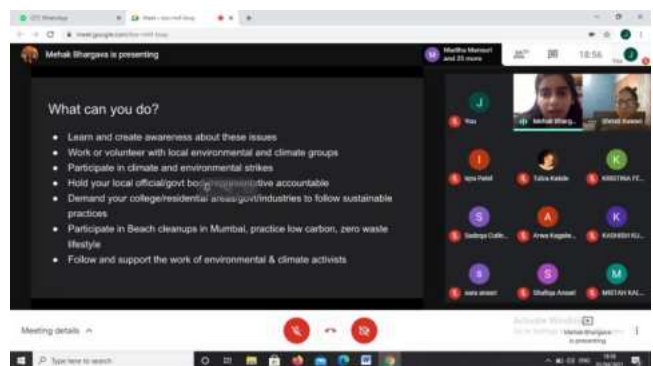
Mehak Bhargava is presenting

What can you do?

- Learn and create awareness about these issues
- Work or volunteer with local environmental and climate groups
- Participate in climate and environmental strikes
- Hold your local official/govt bod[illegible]tive accountable
- Demand your college/residential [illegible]/govt/industries to follow sustainable practices
- Participate in Beach cleanups in Mumbai, practice low carbon, zero waste lifestyle
- Follow and support the work of environmental & climate activists

Martha Mansuri and 25 more

18:56

You

Mehak Bharg...

Ipsa Patel

Tulsa Kakde

KRISTINA FE...

Sadiya Colle...

Arwa Kagale...

KASHISH KU...

sara ansari

Shafiya Ansari

MISTAH KAL...

Meeting details

Activate Windows

Mehak Bhargava is presenting

Type here to search